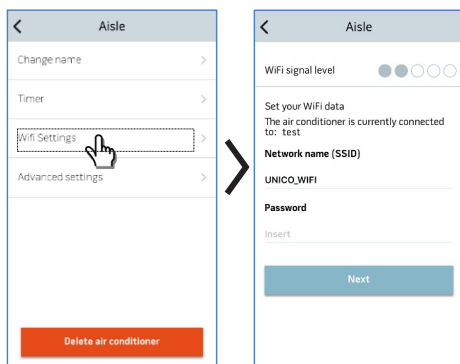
Aisle

Change name

Timer

Wifi Settings

Advanced settings

Delete air conditioner

Aisle

WiFi signal level

Set your WiFi data

The air conditioner is currently connected to: test

Network name (SSID)

UNICO_WIFI

Password

Insert

Next